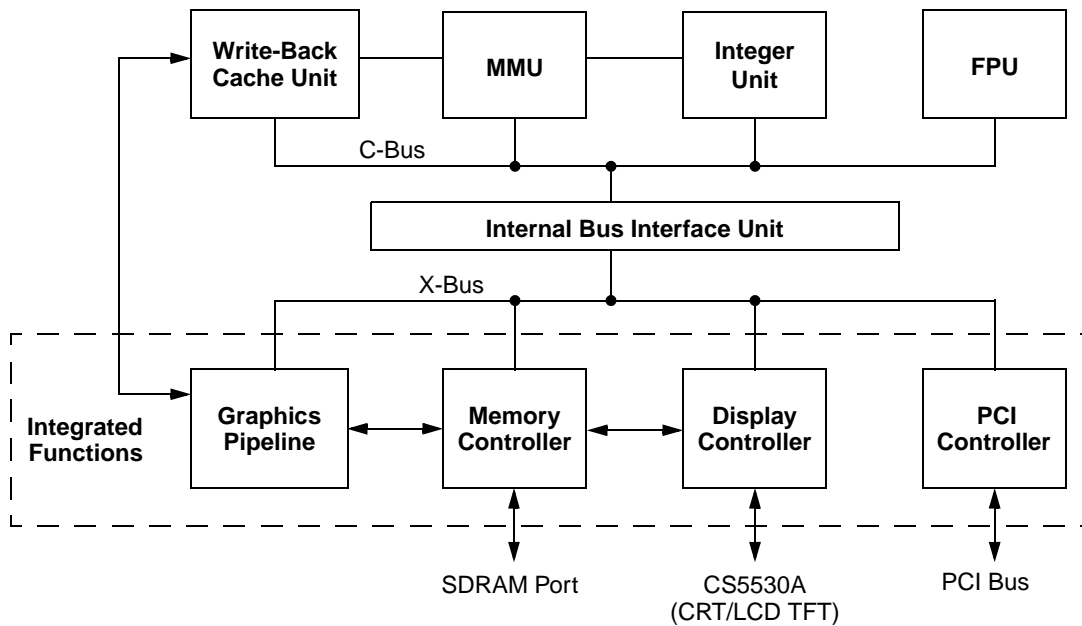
Write-Back Cache Unit

MMU

Integer Unit

FPU

C-Bus

Internal Bus Interface Unit

X-Bus

Integrated Functions

Graphics Pipeline

Memory Controller

Display Controller

PCI Controller

SDRAM Port

CS5530A (CRT/LCD TFT)

PCI Bus